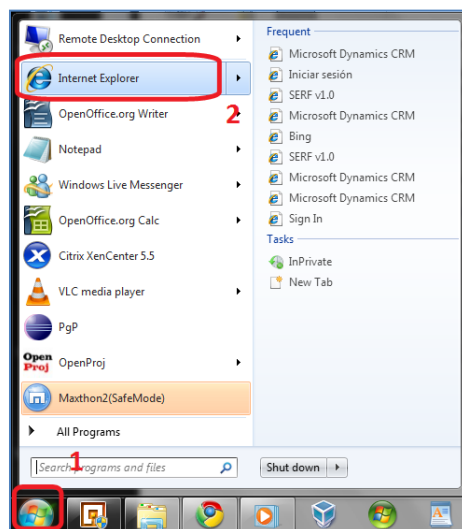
Remote Desktop Connection

Internet Explorer

2

OpenOffice.org Writer

Notepad

Windows Live Messenger

OpenOffice.org Calc

Citrix XenCenter 5.5

VLC media player

PgP

Open Proj

OpenProj

Maxthon2(SafeMode)

All Programs

Search programs and files

Shut down

1

Frequent

Microsoft Dynamics CRM

Iniciar sesión

SERF v1.0

Microsoft Dynamics CRM

Bing

SERF v1.0

Microsoft Dynamics CRM

Microsoft Dynamics CRM

Sign In

Tasks

InPrivate

New Tab